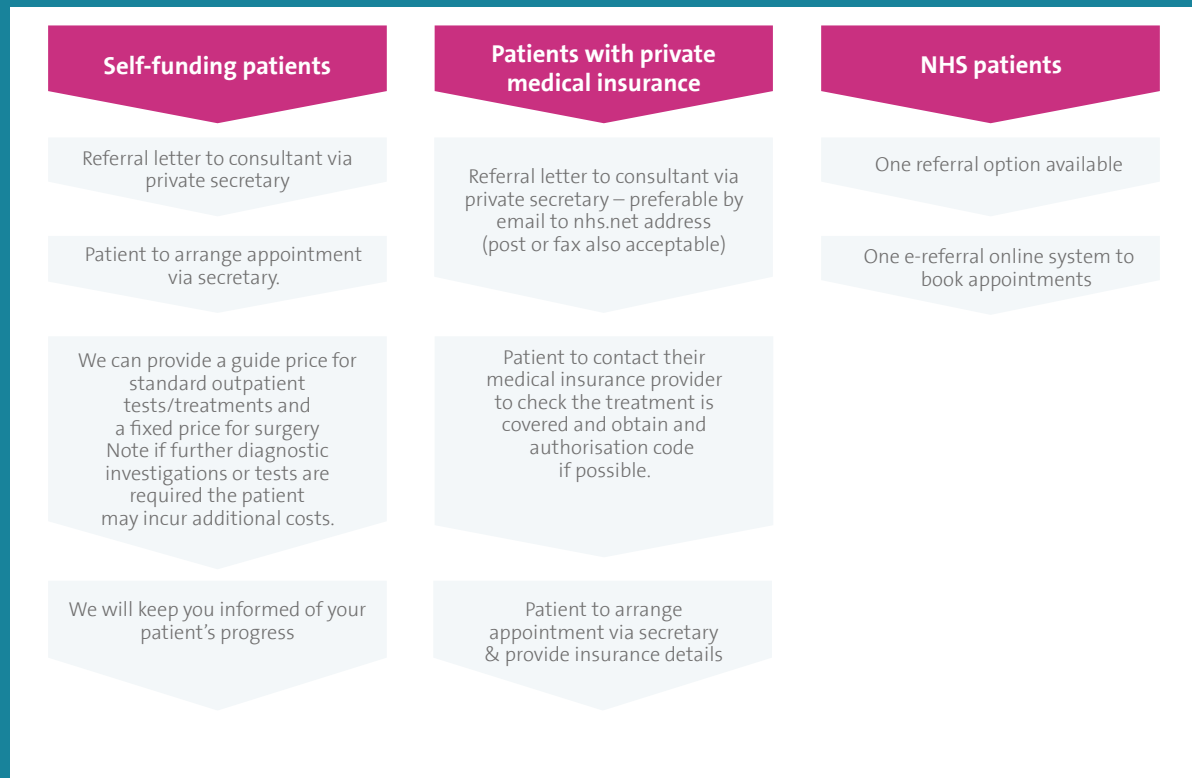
Self-funding patients

Referral letter to consultant via private secretary

Patient to arrange appointment via secretary.

We can provide a guide price for standard outpatient tests/treatments and a fixed price for surgery Note if further diagnostic investigations or tests are required the patient may incur additional costs.

We will keep you informed of your patient's progress

Patients with private medical insurance

Referral letter to consultant via private secretary – preferable by email to nhs.net address (post or fax also acceptable)

Patient to contact their medical insurance provider to check the treatment is covered and obtain and authorisation code if possible.

Patient to arrange appointment via secretary & provide insurance details

NHS patients

One referral option available

One e-referral online system to book appointments